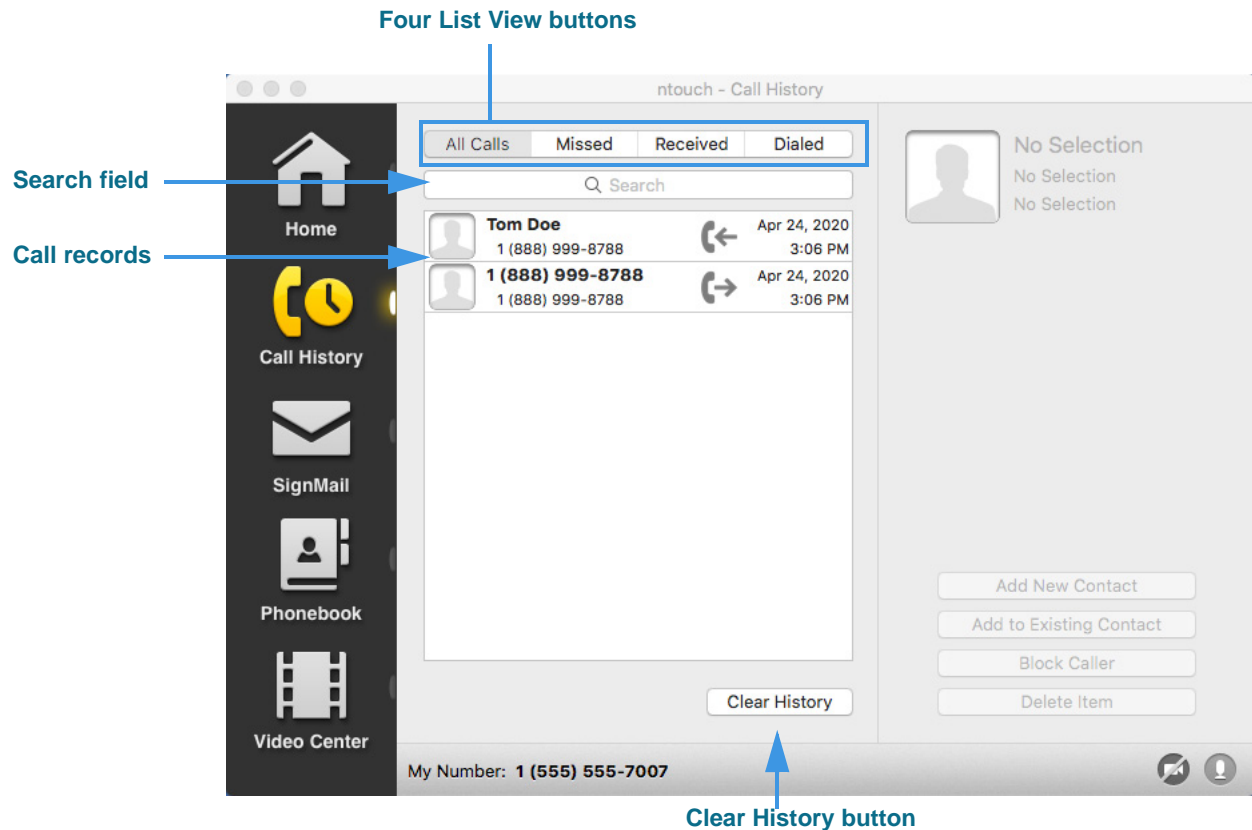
Four List View buttons

ntouch - Call History

Search field

Call records

All Calls | Missed | Received | Dialed

Search

Home

Tom Doe
1 (888) 999-8788
Apr 24, 2020
3:06 PM

1 (888) 999-8788
1 (888) 999-8788
Apr 24, 2020
3:06 PM

Call History

SignMail

Phonebook

Video Center

No Selection
No Selection
No Selection

Add New Contact
Add to Existing Contact
Block Caller
Delete Item

Clear History

My Number: 1 (555) 555-7007

Clear History button